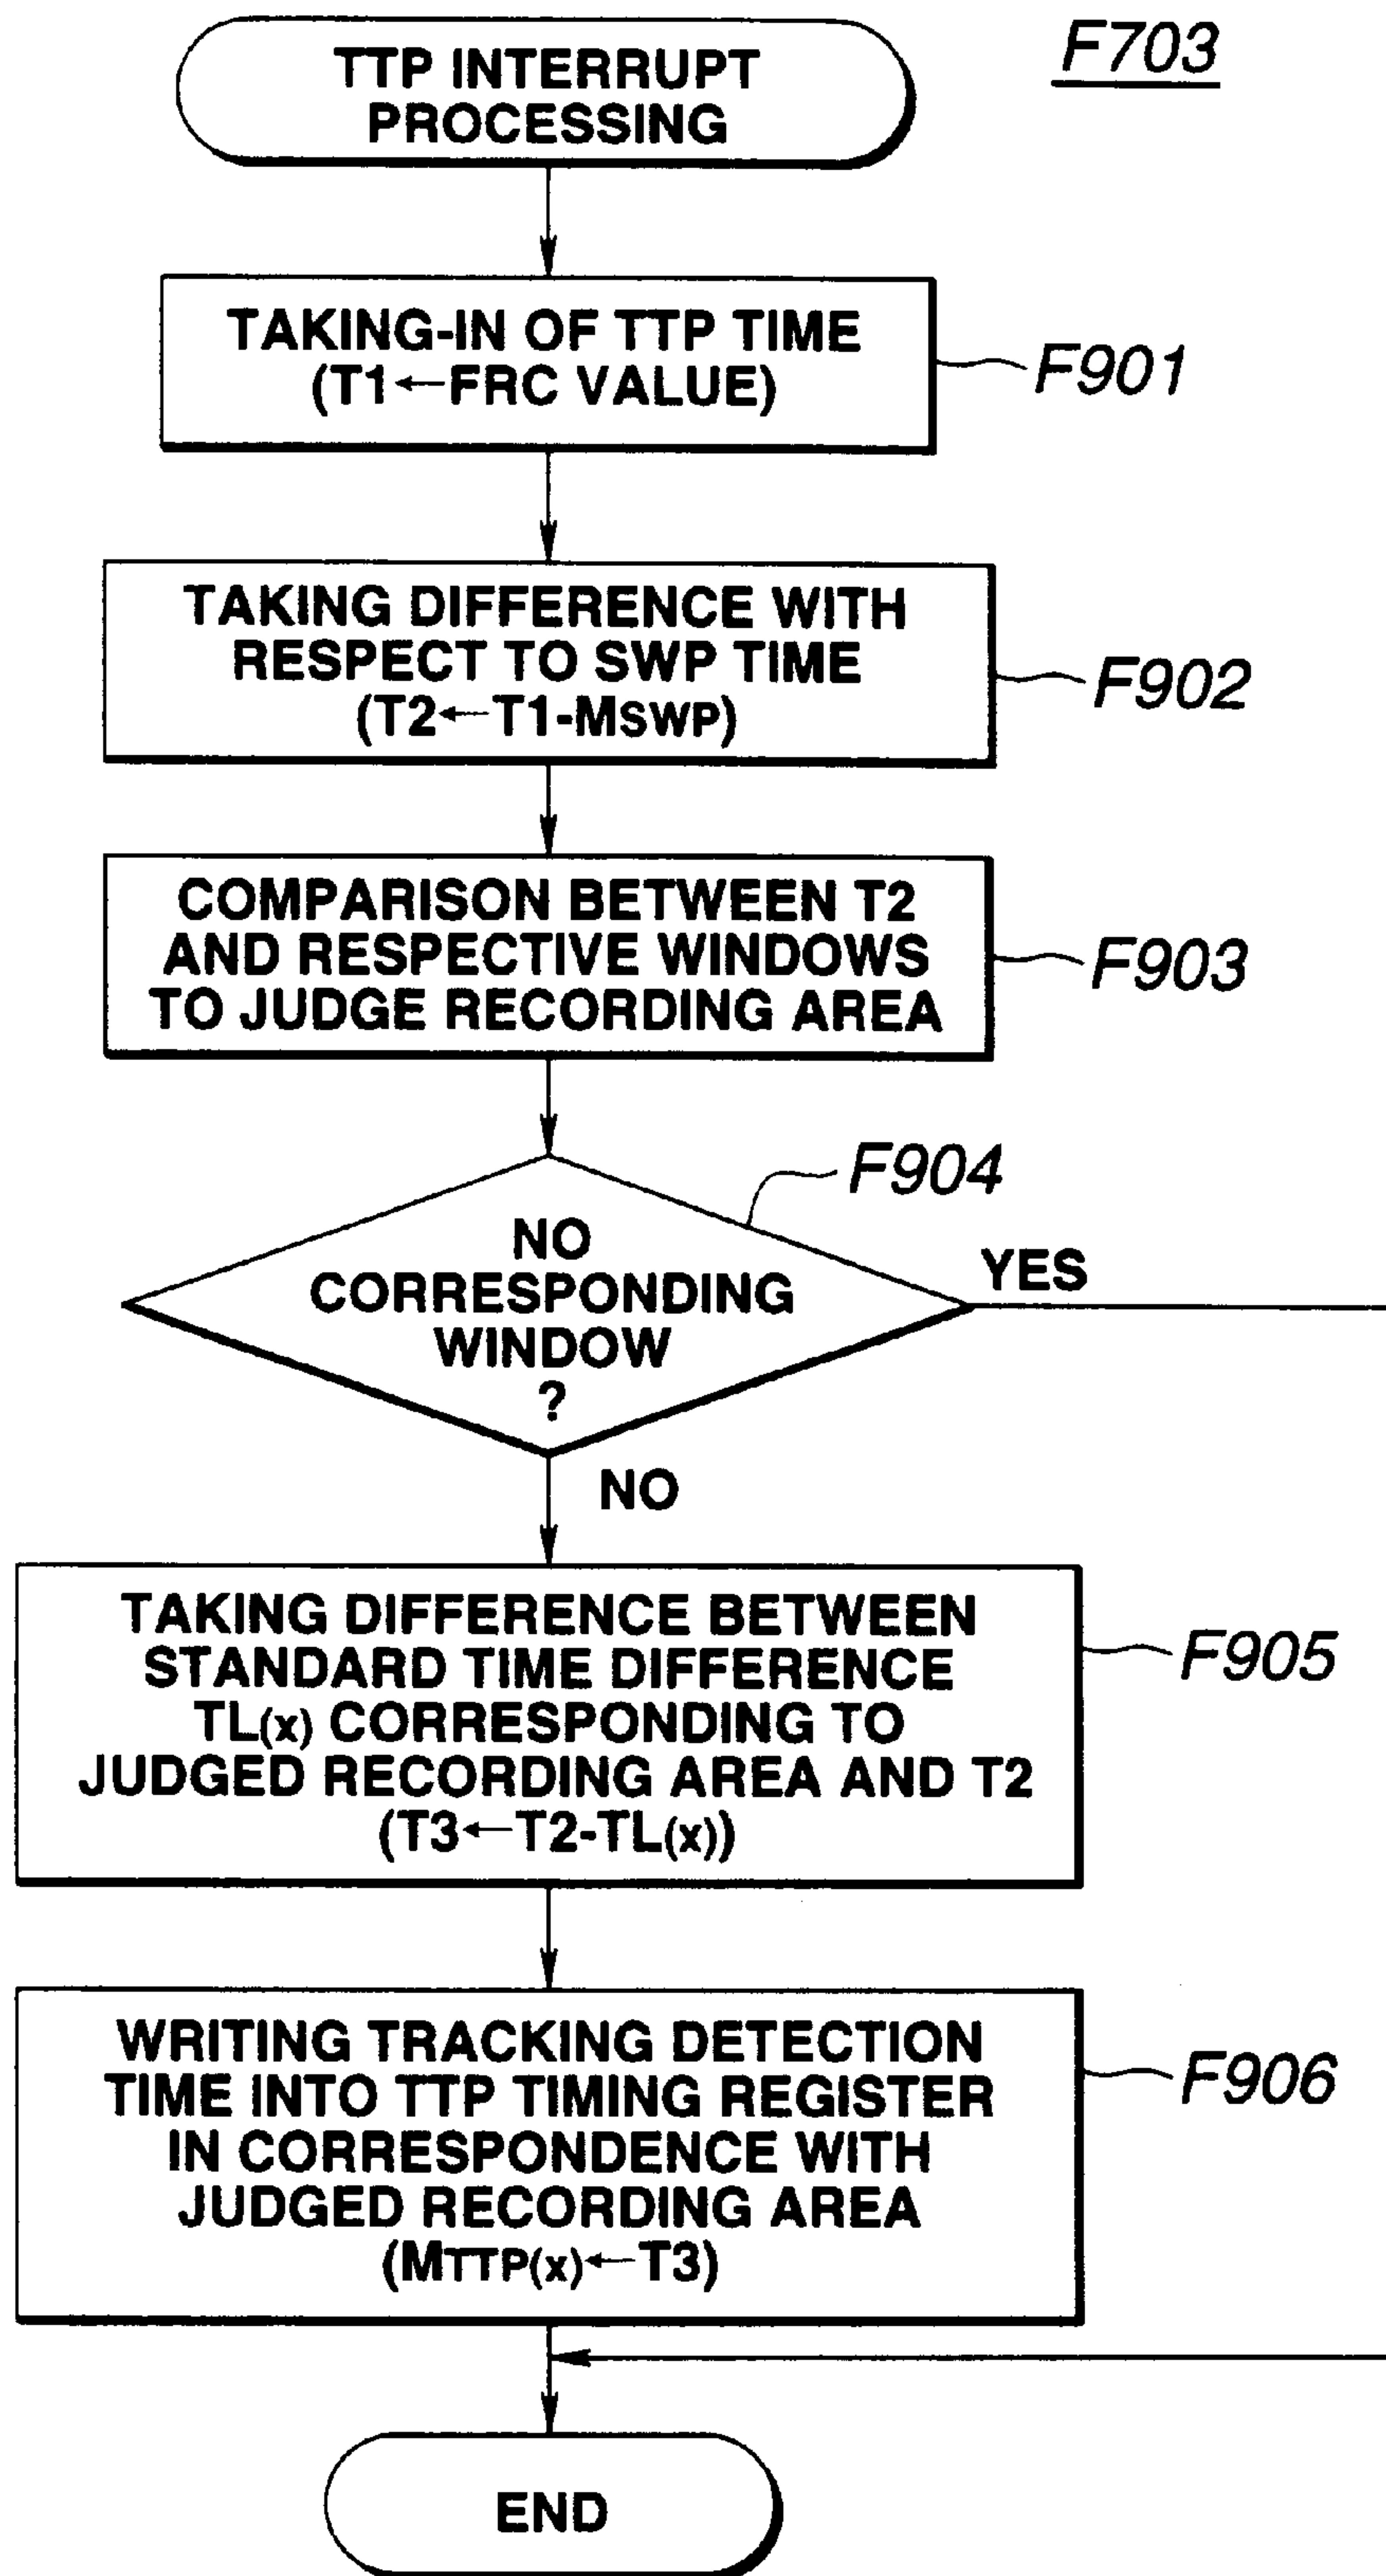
F703

TTP INTERRUPT PROCESSING

TAKING-IN OF TTP TIME ($T1 \leftarrow$ FRC VALUE)

F901

TAKING DIFFERENCE WITH RESPECT TO SWP TIME ($T2 \leftarrow T1 - M_{SWP}$)

F902

COMPARISON BETWEEN T2 AND RESPECTIVE WINDOWS TO JUDGE RECORDING AREA

F903

F904

NO CORRESPONDING WINDOW ?

YES

NO

TAKING DIFFERENCE BETWEEN STANDARD TIME DIFFERENCE $TL(x)$ CORRESPONDING TO JUDGED RECORDING AREA AND T2 ($T3 \leftarrow T2 - TL(x)$)

F905

WRITING TRACKING DETECTION TIME INTO TTP TIMING REGISTER IN CORRESPONDENCE WITH JUDGED RECORDING AREA ($M_{TTP}(x) \leftarrow T3$)

F906

END